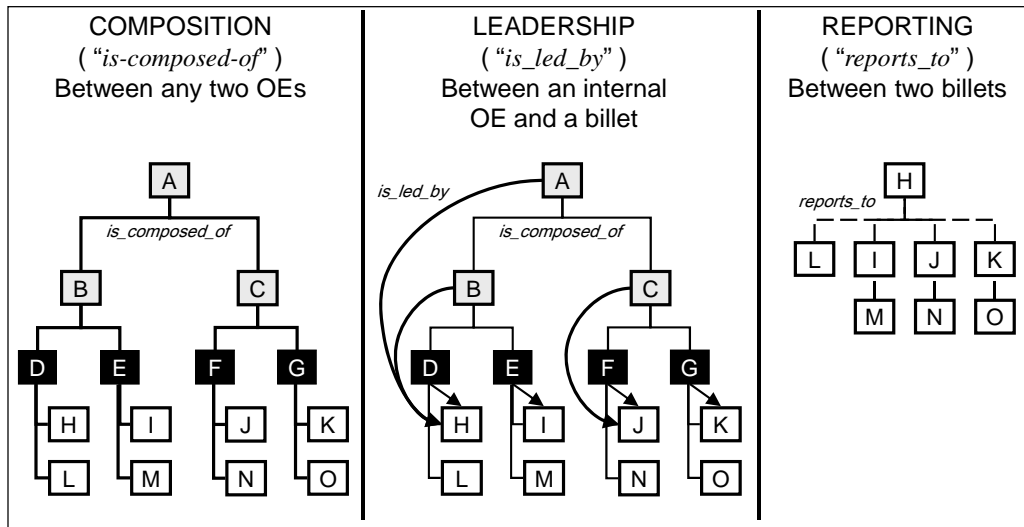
COMPOSITION
( "is-composed-of" )
Between any two OEs

A
is_composed_of
B
C
D
E
F
G
H
I
J
K
L
M
N
O

LEADERSHIP
( "is_led_by" )
Between an internal OE and a billet

is_led_by
A
is_composed_of
B
C
D
E
F
G
H
I
J
K
L
M
N
O

REPORTING
( "reports_to" )
Between two billets

H
reports_to
L
I
J
K
M
N
O